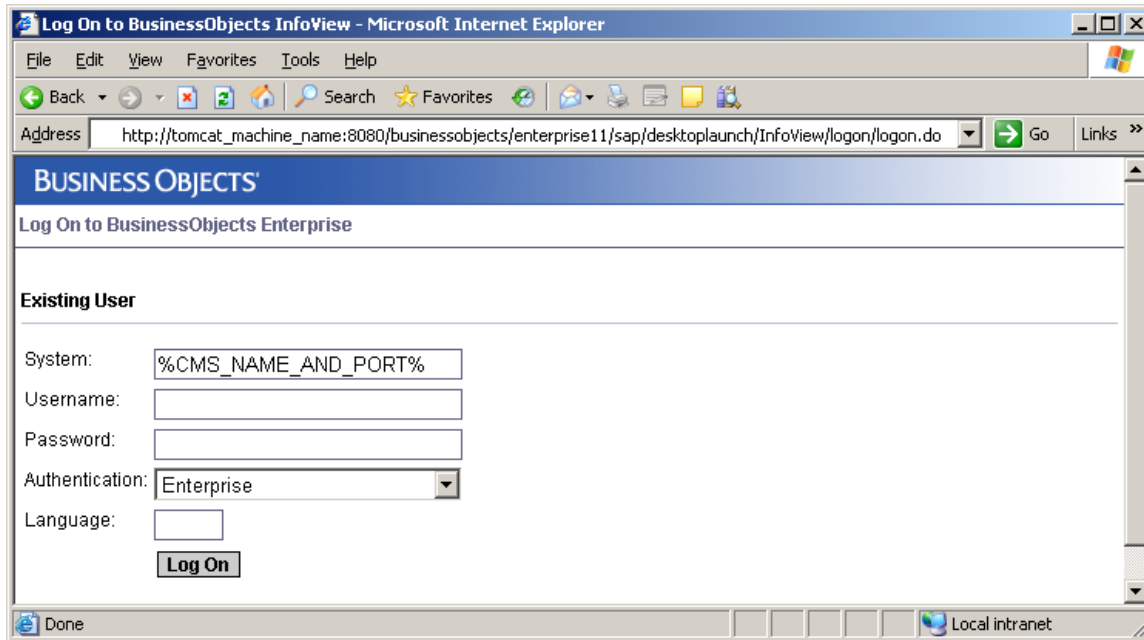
Log On to BusinessObjects InfoView - Microsoft Internet Explorer

File Edit View Favorites Tools Help

Back Search Favorites

Address http://tomcat_machine_name:8080/businessobjects/enterprise11/sap/desktoplaunch/InfoView/logon/logon.do Go Links »

BUSINESS OBJECTS

Log On to BusinessObjects Enterprise

Existing User

System: %CMS_NAME_AND_PORT%

Username:

Password:

Authentication: Enterprise

Language:

Log On

Done Local intranet